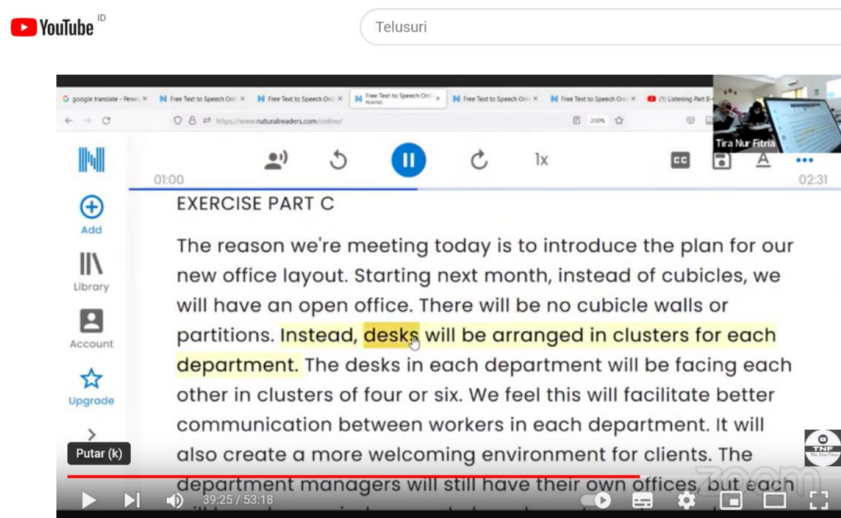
YouTube ID

Telusuri

G google translate - Pener × | N Free Text to Speech Onl × | N Free Text to Speech Onl × | N Free Text to Speech Onl × | N Free Text to Speech Onl × | N Free Text to Speech Onl × | (1) Listening Part B

https://www.naturalreaders.com/online/

200%

Tira Nur Fitria

01:00

1x

02:31

Add

Library

Account

Upgrade

EXERCISE PART C

The reason we're meeting today is to introduce the plan for our new office layout. Starting next month, instead of cubicles, we will have an open office. There will be no cubicle walls or partitions. Instead, desks will be arranged in clusters for each department. The desks in each department will be facing each other in clusters of four or six. We feel this will facilitate better communication between workers in each department. It will also create a more welcoming environment for clients. The department managers will still have their own offices, but each

Putar (k)

39:25 / 53:18

zoom

TNF